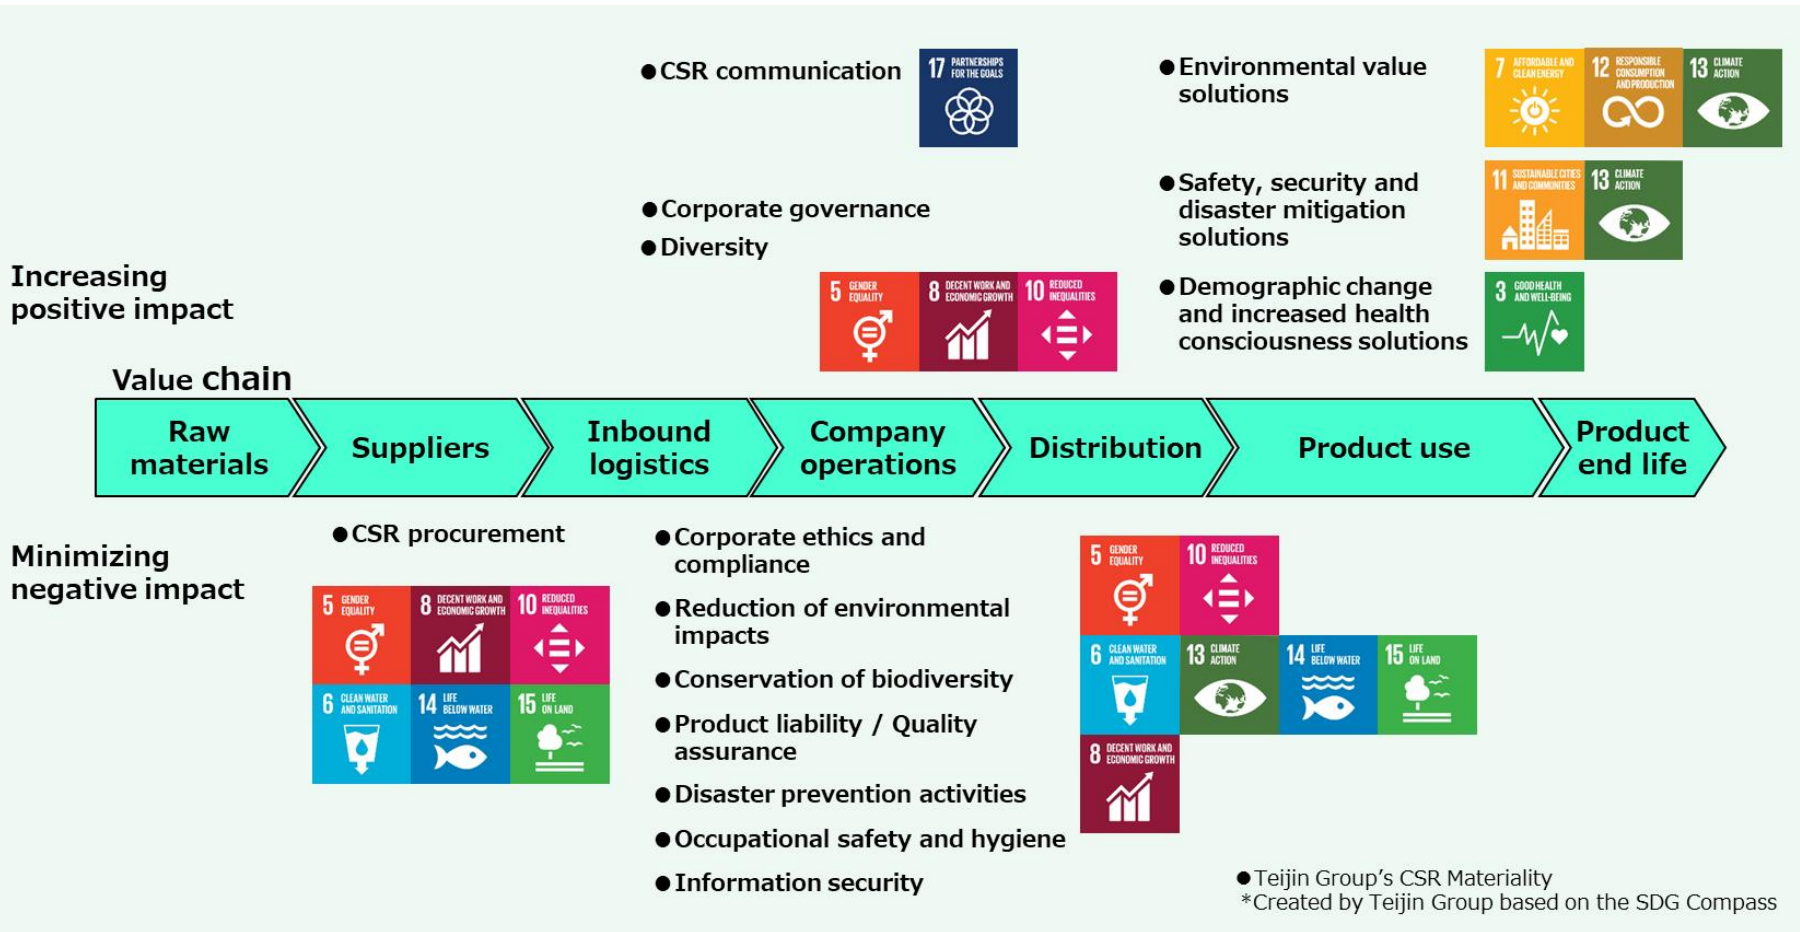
●CSR communication

17 PARTNERSHIPS FOR THE GOALS

●Environmental value solutions

7 AFFORDABLE AND CLEAN ENERGY

12 RESPONSIBLE CONSUMPTION AND PRODUCTION

13 CLIMATE ACTION

●Safety, security and disaster mitigation solutions

11 SUSTAINABLE CITIES AND COMMUNITIES

13 CLIMATE ACTION

●Corporate governance

●Diversity

5 GENDER EQUALITY

8 DECENT WORK AND ECONOMIC GROWTH

10 REDUCED INEQUALITIES

●Demographic change and increased health consciousness solutions

3 GOOD HEALTH AND WELL-BEING

Increasing positive impact

Value chain

Raw materials

Suppliers

Inbound logistics

Company operations

Distribution

Product use

Product end life

●CSR procurement

Minimizing negative impact

5 GENDER EQUALITY

8 DECENT WORK AND ECONOMIC GROWTH

10 REDUCED INEQUALITIES

6 CLEAN WATER AND SANITATION

14 LIFE BELOW WATER

15 LIFE ON LAND

●Corporate ethics and compliance

●Reduction of environmental impacts

●Conservation of biodiversity

●Product liability / Quality assurance

●Disaster prevention activities

●Occupational safety and hygiene

●Information security

5 GENDER EQUALITY

10 REDUCED INEQUALITIES

6 CLEAN WATER AND SANITATION

13 CLIMATE ACTION

14 LIFE BELOW WATER

15 LIFE ON LAND

8 DECENT WORK AND ECONOMIC GROWTH

●Teijin Group's CSR Materiality
*Created by Teijin Group based on the SDG Compass